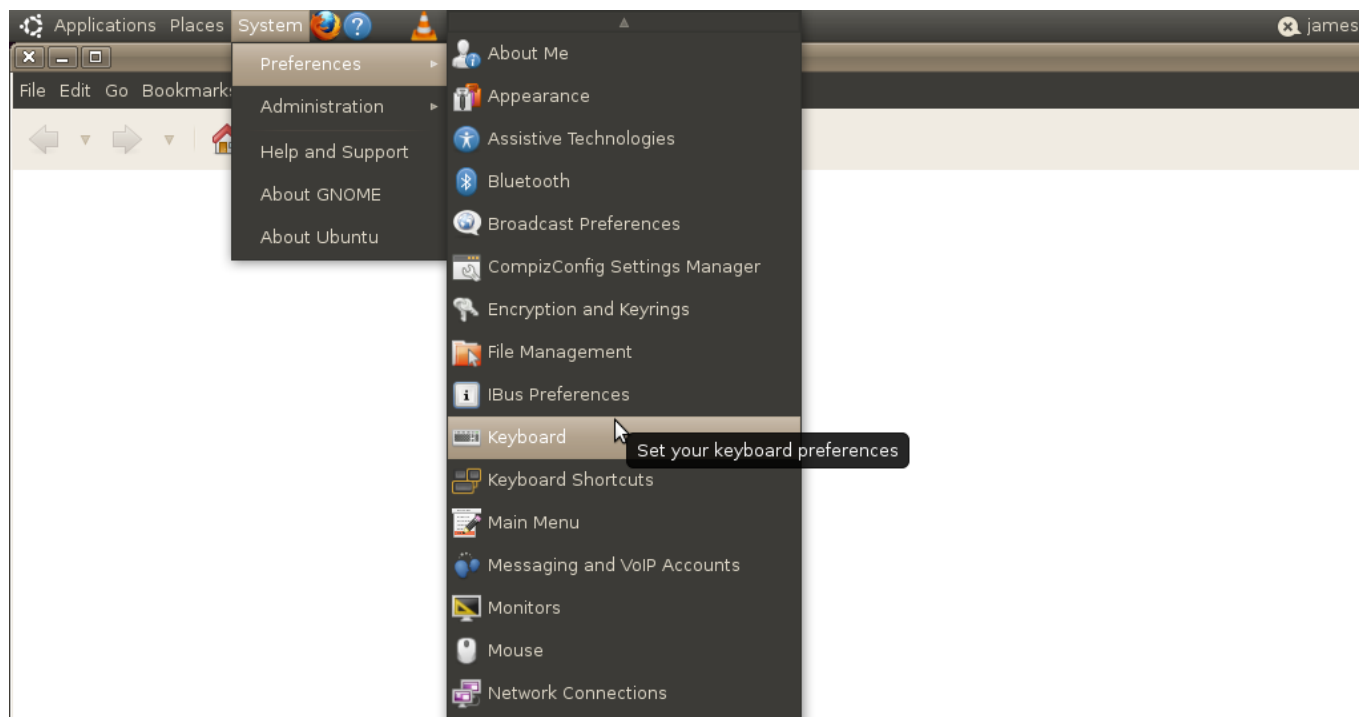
Applications Places System

james

File Edit Go Bookmark

Preferences
Administration
Help and Support
About GNOME
About Ubuntu

About Me
Appearance
Assistive Technologies
Bluetooth
Broadcast Preferences
CompizConfig Settings Manager
Encryption and Keyrings
File Management
IBus Preferences
Keyboard
Set your keyboard preferences
Keyboard Shortcuts
Main Menu
Messaging and VoIP Accounts
Monitors
Mouse
Network Connections